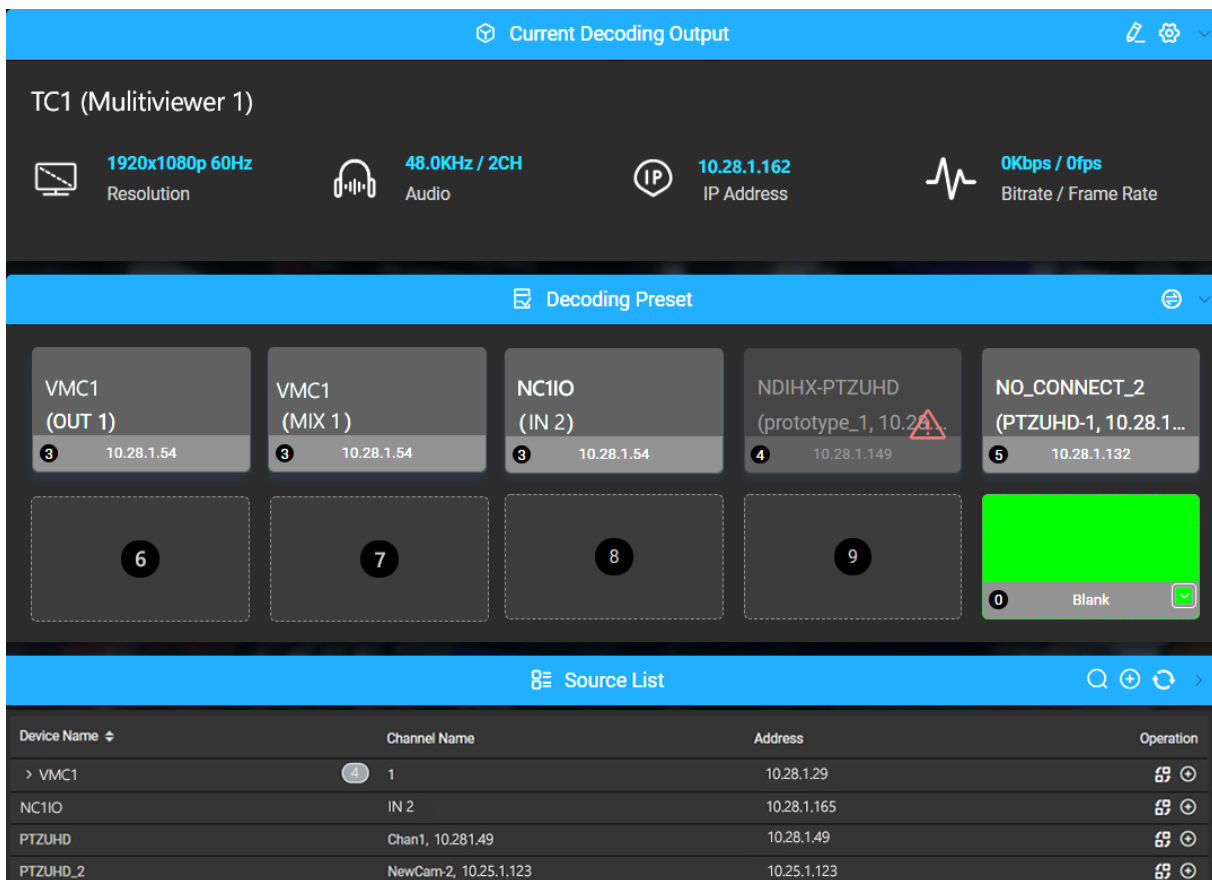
Current Decoding Output

TC1 (Mulitiviewer 1)

1920x1080p 60Hz
Resolution

48.0KHz / 2CH
Audio

IP
10.28.1.162
IP Address

0Kbps / 0fps
Bitrate / Frame Rate

Decoding Preset

VMC1
(OUT 1)
3 10.28.1.54

VMC1
(MIX 1)
3 10.28.1.54

NC1IO
(IN 2)
3 10.28.1.54

NDIHX-PTZUHD
(prototype_1, 10.28...
4 10.28.1.149

NO_CONNECT_2
(PTZUHD-1, 10.28.1...
5 10.28.1.132

6

7

8

9

0 Blank

Source List

| Device Name | Channel Name | Address | Operation |
|---|---|---|---|
| › VMC1 4 | 1 | 10.28.1.29 | |
| NC1IO | IN 2 | 10.28.1.165 | |
| PTZUHD | Chan1, 10.281.49 | 10.28.1.49 | |
| PTZUHD_2 | NewCam-2, 10.25.1.123 | 10.25.1.123 | |